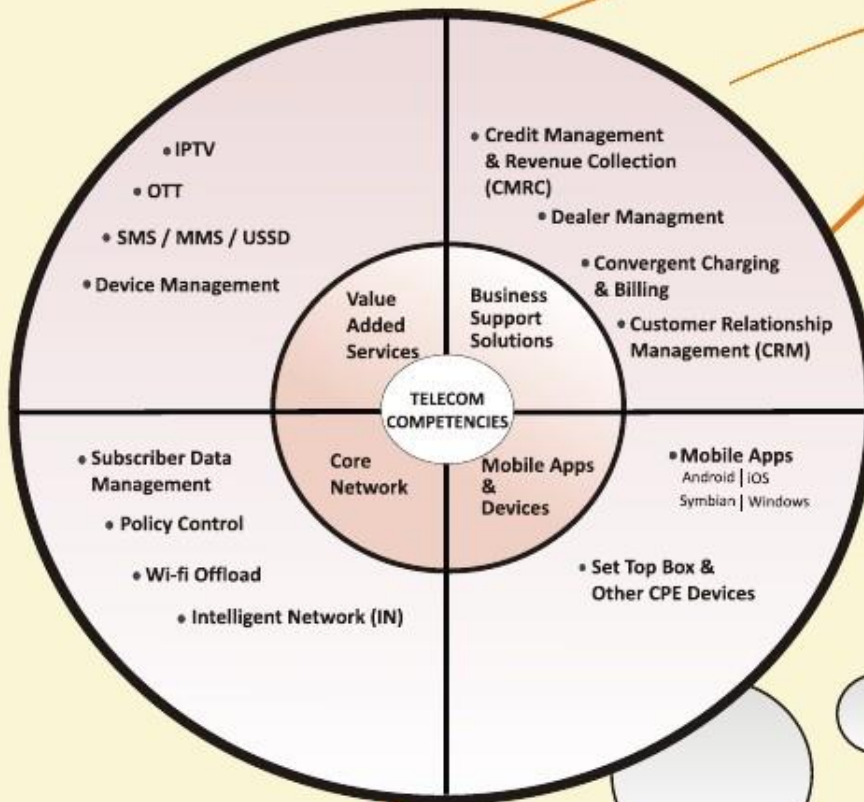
• IPTV
• OTT
• SMS / MMS / USSD
• Device Management

• Credit Management & Revenue Collection (CMRC)
• Dealer Managment
• Convergent Charging & Billing
• Customer Relationship Management (CRM)

Value Added Services

Business Support Solutions

TELECOM COMPETENCIES

Core Network

Mobile Apps & Devices

• Subscriber Data Management
• Policy Control
• Wi-fi Offload
• Intelligent Network (IN)

• Mobile Apps
Android | iOS
Symbian | Windows
• Set Top Box & Other CPE Devices